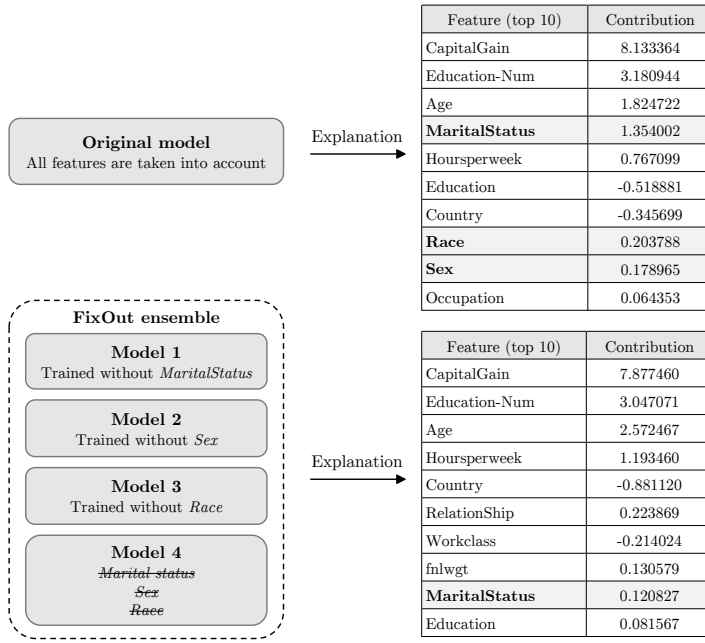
Original model
All features are taken into account

Explanation

| Feature (top 10) | Contribution |
|---|---|
| CapitalGain | 8.133364 |
| Education-Num | 3.180944 |
| Age | 1.824722 |
| **MaritalStatus** | 1.354002 |
| Hoursperweek | 0.767099 |
| Education | -0.518881 |
| Country | -0.345699 |
| **Race** | 0.203788 |
| **Sex** | 0.178965 |
| Occupation | 0.064353 |

FixOut ensemble

Model 1
Trained without *MaritalStatus*

Model 2
Trained without *Sex*

Model 3
Trained without *Race*

Model 4
~~*Marital status*~~
~~*Sex*~~
~~*Race*~~

Explanation

| Feature (top 10) | Contribution |
|---|---|
| CapitalGain | 7.877460 |
| Education-Num | 3.047071 |
| Age | 2.572467 |
| Hoursperweek | 1.193460 |
| Country | -0.881120 |
| RelationShip | 0.223869 |
| Workclass | -0.214024 |
| fnlwgt | 0.130579 |
| **MaritalStatus** | 0.120827 |
| Education | 0.081567 |